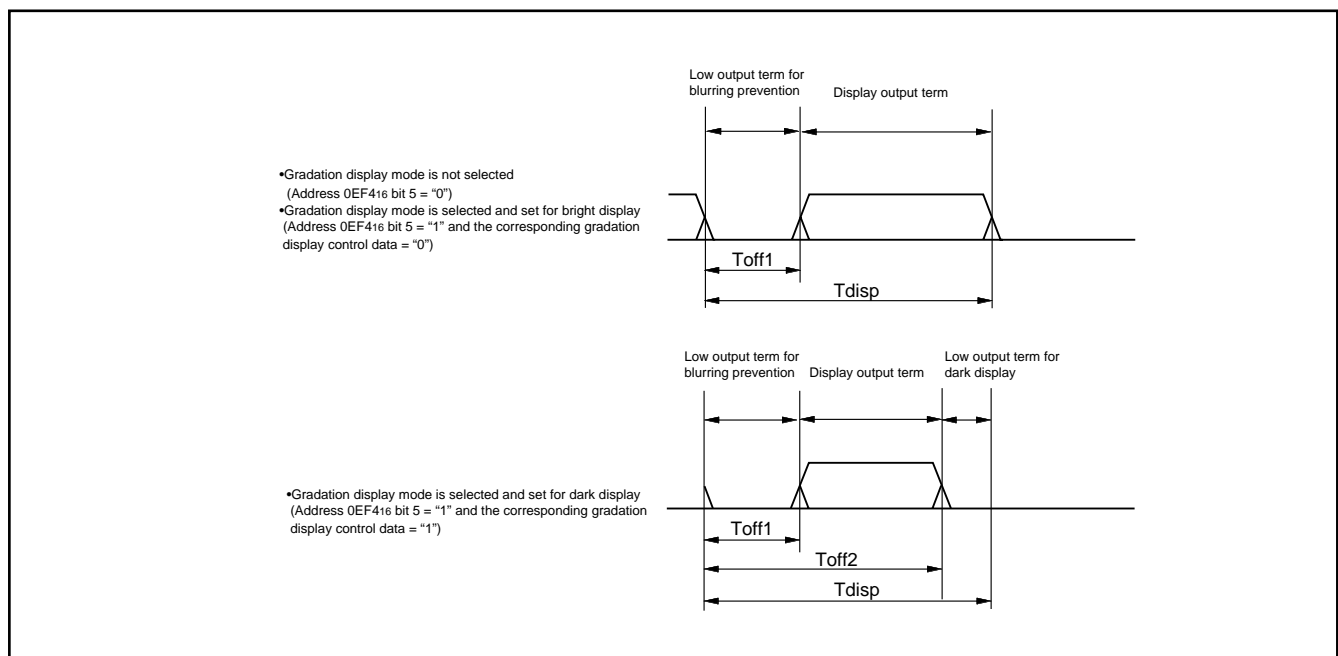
Low output term for blurring prevention

Display output term

•Gradation display mode is not selected (Address $0EF4_{16}$ bit 5 = "0")
•Gradation display mode is selected and set for bright display (Address $0EF4_{16}$ bit 5 = "1" and the corresponding gradation display control data = "0")

Toff1

Tdisp

Low output term for blurring prevention

Display output term

Low output term for dark display

•Gradation display mode is selected and set for dark display (Address $0EF4_{16}$ bit 5 = "1" and the corresponding gradation display control data = "1")

Toff1

Toff2

Tdisp